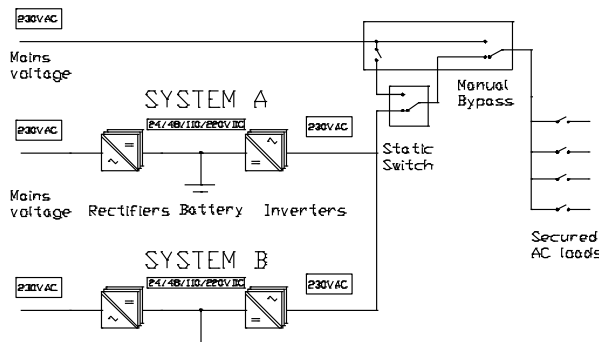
230VAC

Mains voltage

Manual Bypass

SYSTEM A

230VAC

24/48/110/220VDC

230VAC

Static Switch

Mains voltage

Rectifiers

Battery

Inverters

Secured AC loads

SYSTEM B

230VAC

24/48/110/220VDC

230VAC